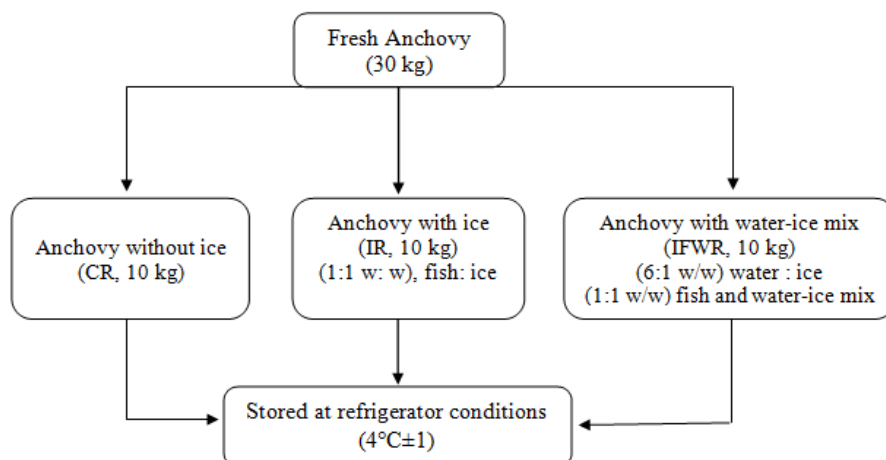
Fresh Anchovy
(30 kg)

Anchovy without ice
(CR, 10 kg)

Anchovy with ice
(IR, 10 kg)
(1:1 w: w), fish: ice

Anchovy with water-ice mix
(IFWR, 10 kg)
(6:1 w/w) water : ice
(1:1 w/w) fish and water-ice mix

Stored at refrigerator conditions
(4°C±1)